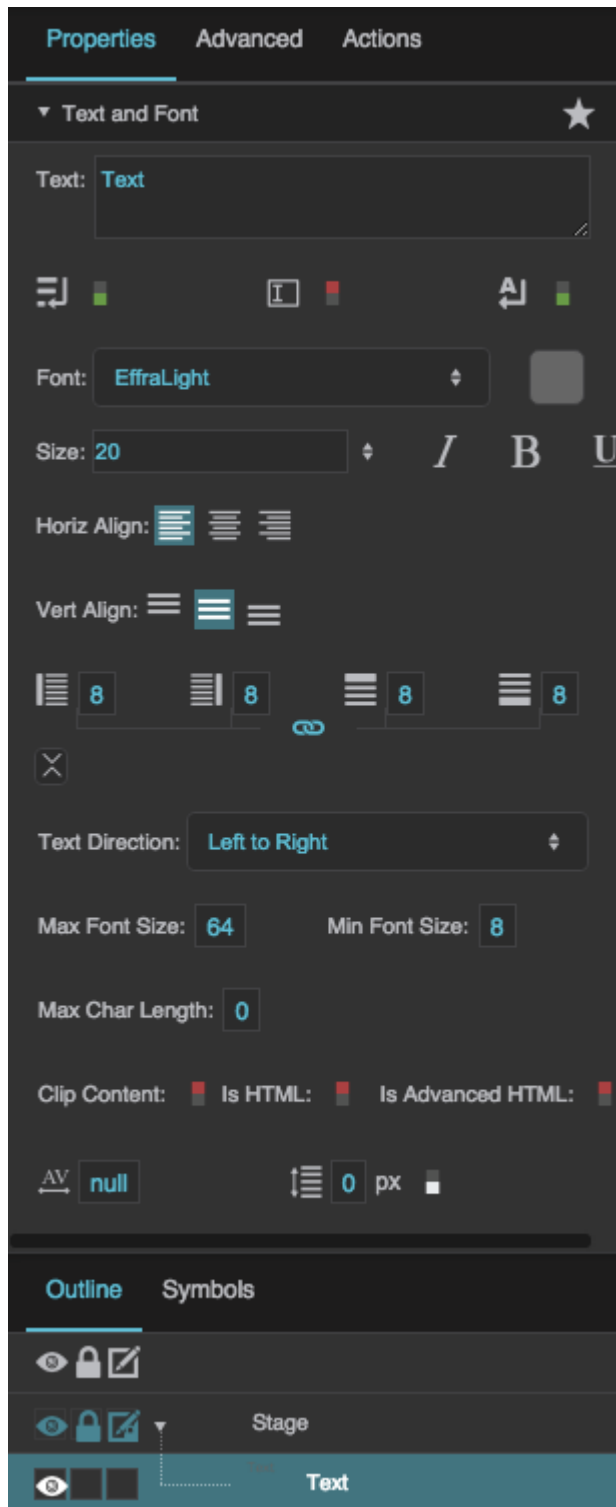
Properties Advanced Actions

▾ Text and Font

Text: Text

Font: EffraLight

Size: 20

I B U

Horiz Align:

Vert Align:

8 8 8 8

Text Direction: Left to Right

Max Font Size: 64 Min Font Size: 8

Max Char Length: 0

Clip Content: Is HTML: Is Advanced HTML:

AV null 0 px

Outline Symbols

Stage

Text